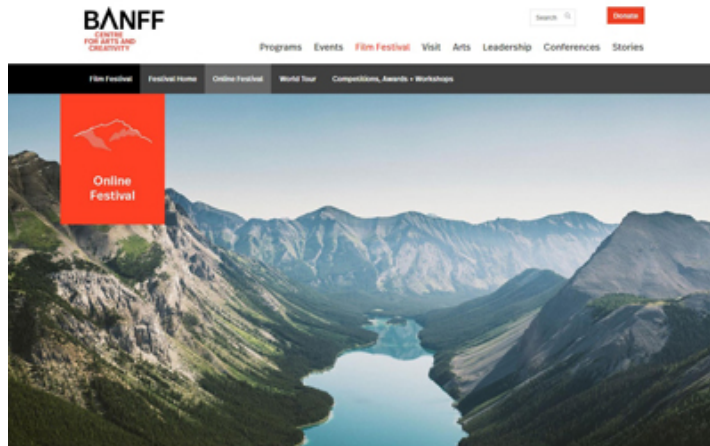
BANFF
CENTRE
FOR ARTS AND
CREATIVITY

Search

Donate

Programs Events Film Festival Visit Arts Leadership Conferences Stories

Film Festival Festival Home Online Festival World Tour Competitions, Awards + Workshops

Online Festival